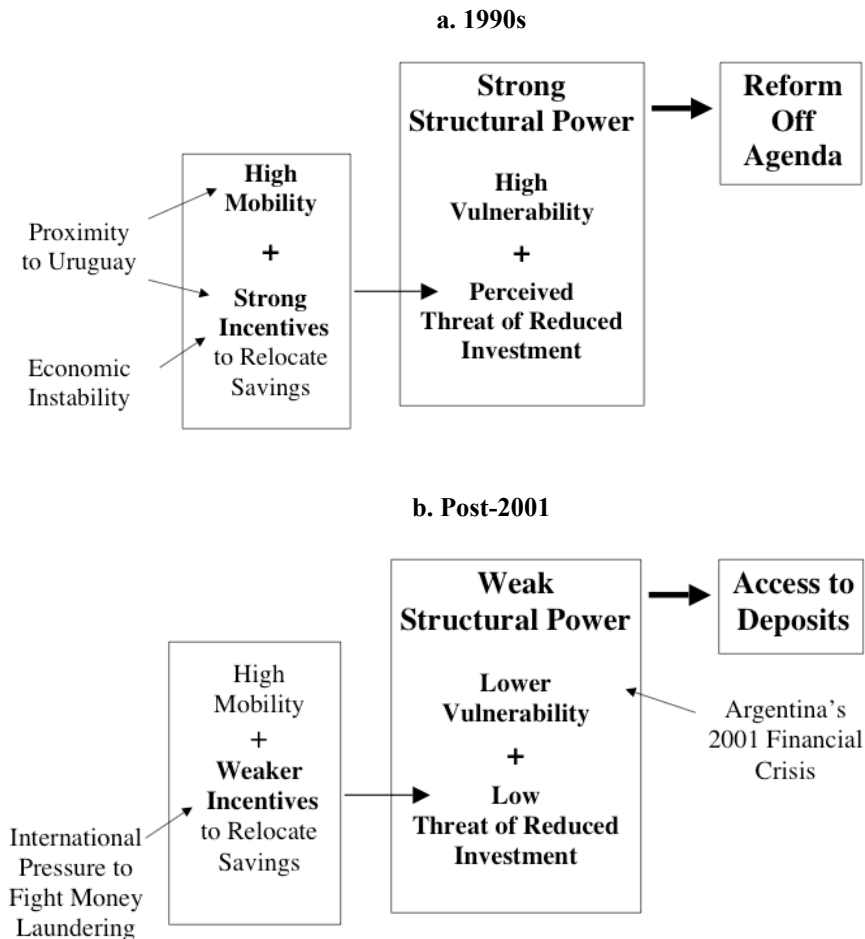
a. 1990s

Proximity to Uruguay

Economic Instability

High Mobility
+
Strong Incentives to Relocate Savings

Strong Structural Power

High Vulnerability
+
Perceived Threat of Reduced Investment

Reform Off Agenda

b. Post-2001

International Pressure to Fight Money Laundering

High Mobility
+
Weaker Incentives to Relocate Savings

Weak Structural Power

Lower Vulnerability
+
Low Threat of Reduced Investment

Access to Deposits

Argentina's 2001 Financial Crisis